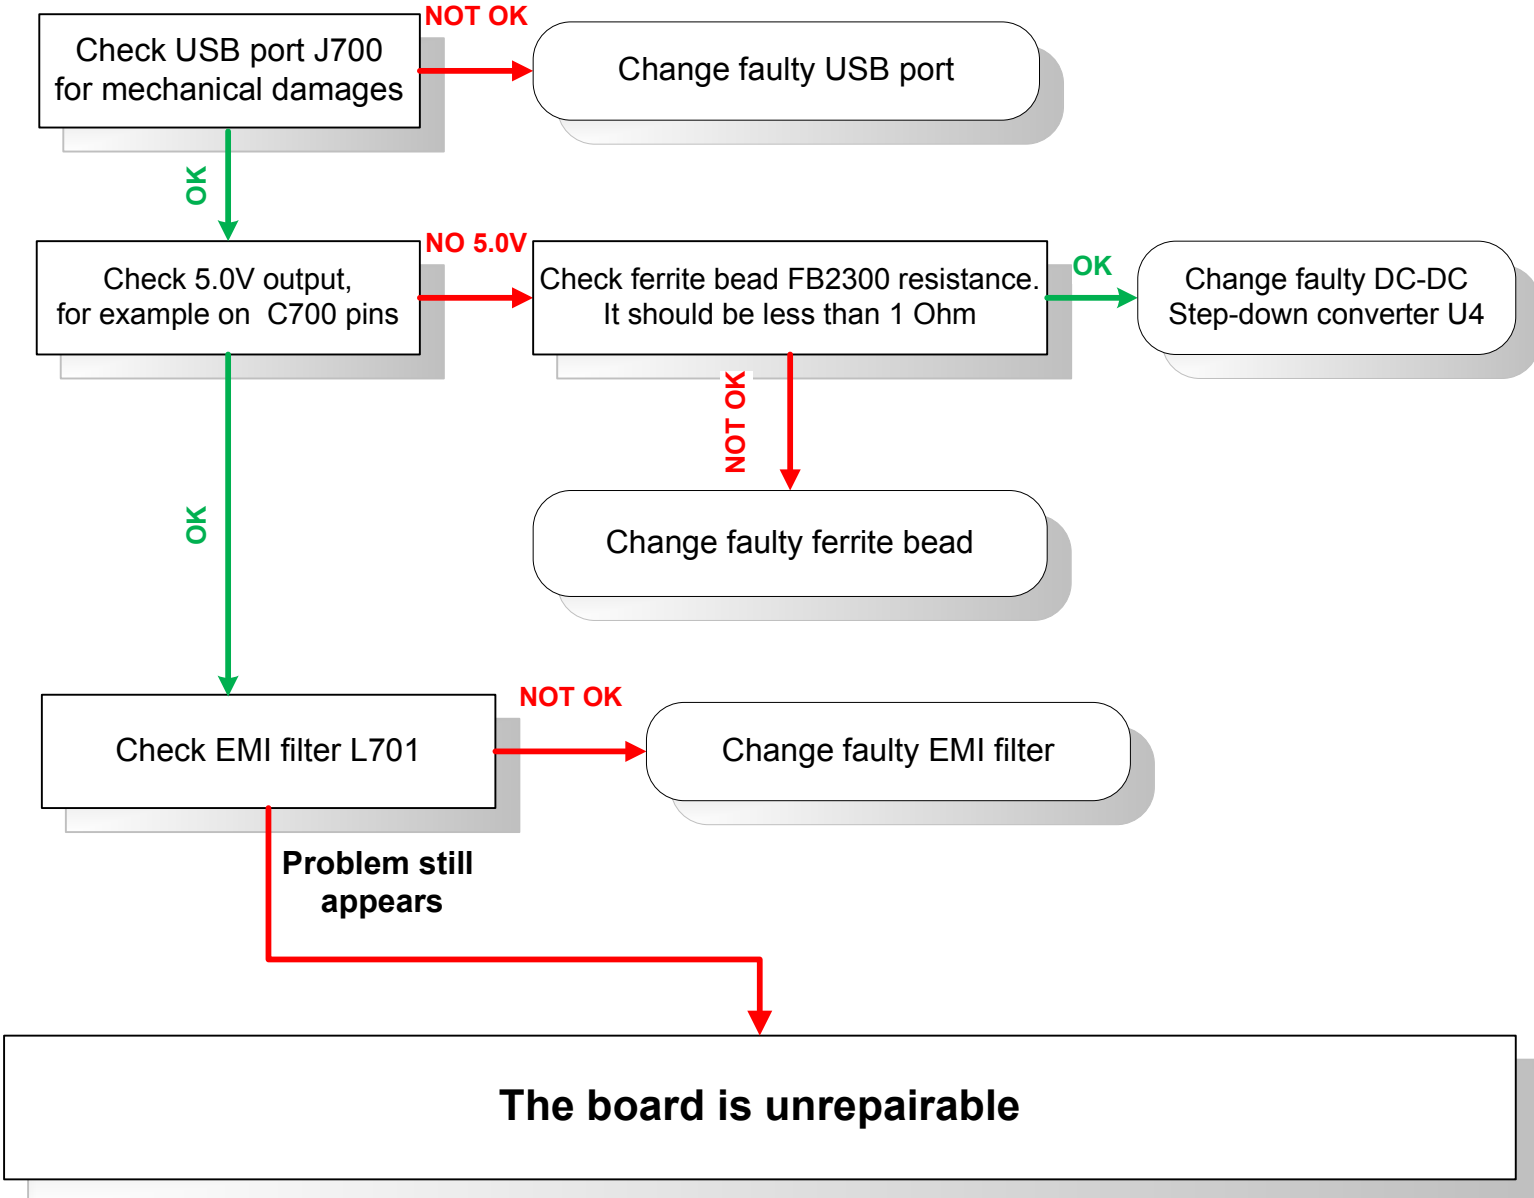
Check USB port J700 for mechanical damages

NOT OK

Change faulty USB port

OK

Check 5.0V output, for example on C700 pins

NO 5.0V

Check ferrite bead FB2300 resistance. It should be less than 1 Ohm

OK

Change faulty DC-DC Step-down converter U4

NOT OK

Change faulty ferrite bead

OK

Check EMI filter L701

NOT OK

Change faulty EMI filter

Problem still appears

The board is unrepairable